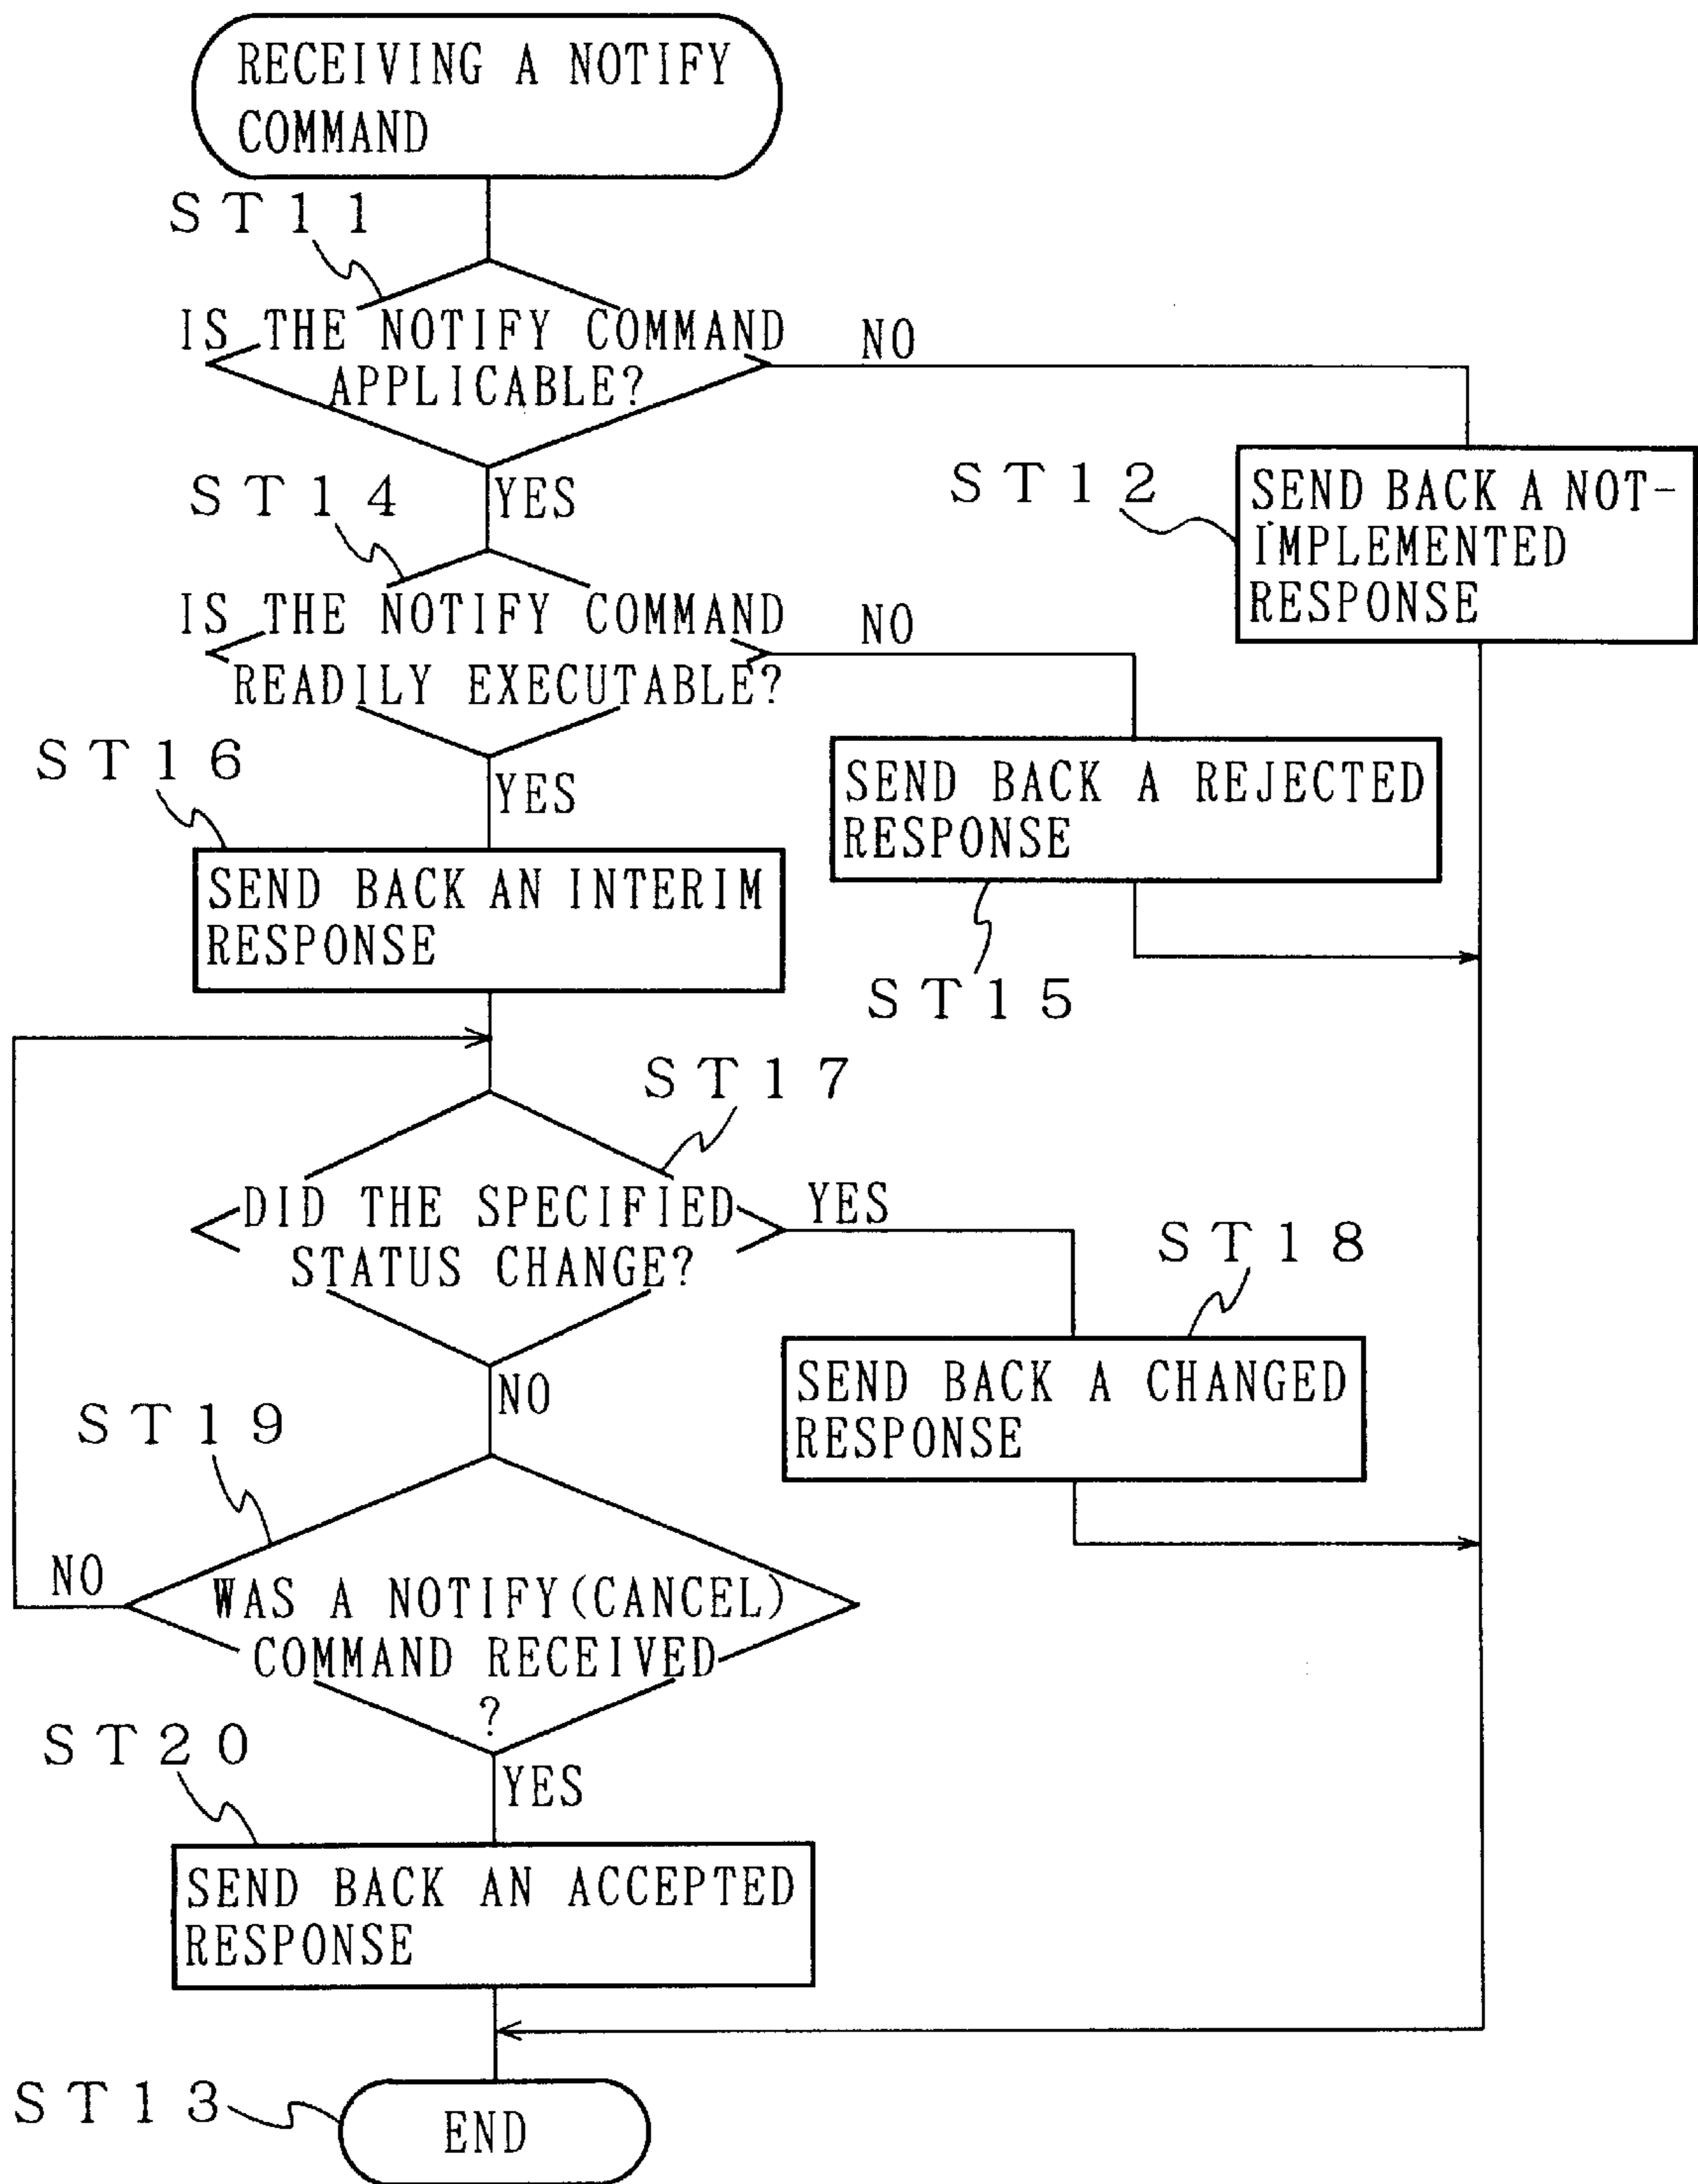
RECEIVING A NOTIFY COMMAND

ST11

IS THE NOTIFY COMMAND APPLICABLE?

NO

YES

ST12

SEND BACK A NOT-IMPLEMENTED RESPONSE

ST14

IS THE NOTIFY COMMAND READILY EXECUTABLE?

NO

YES

ST16

SEND BACK A REJECTED RESPONSE

SEND BACK AN INTERIM RESPONSE

ST15

ST17

DID THE SPECIFIED STATUS CHANGE?

YES

ST18

NO

SEND BACK A CHANGED RESPONSE

ST19

NO

WAS A NOTIFY(CANCEL) COMMAND RECEIVED?

ST20

YES

SEND BACK AN ACCEPTED RESPONSE

ST13

END